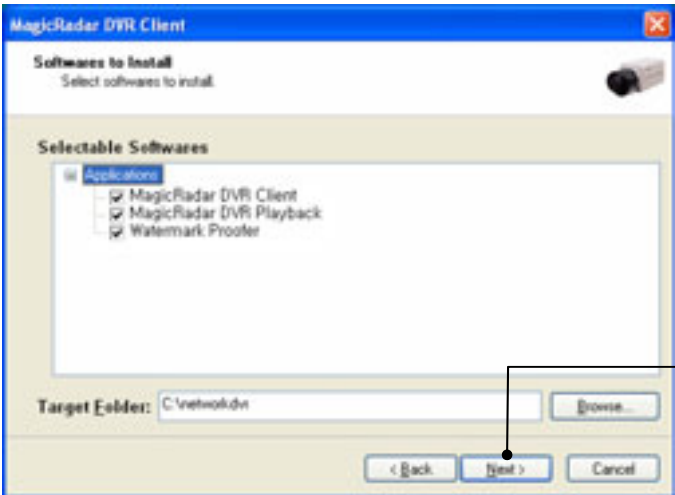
MagicRadar DVR Client

Softwares to Install
Select softwares to install.

Selectable Softwares

Applications
MagicRadar DVR Client
MagicRadar DVR Playback
Watermark Proofer

Target Folder: C:\network.dvr

Browse...

< Back
Next >
Cancel